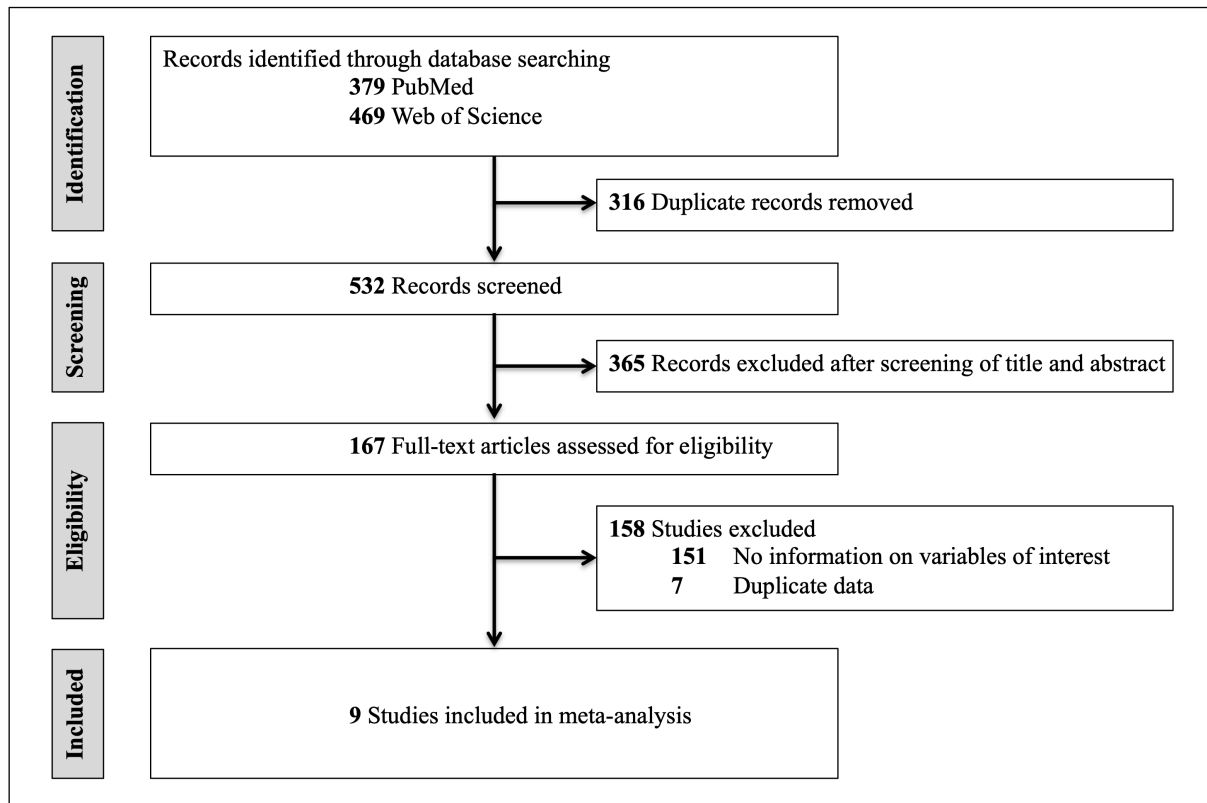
Identification

Records identified through database searching
379 PubMed
469 Web of Science

316 Duplicate records removed

Screening

532 Records screened

365 Records excluded after screening of title and abstract

Eligibility

167 Full-text articles assessed for eligibility

158 Studies excluded
151 No information on variables of interest
7 Duplicate data

Included

9 Studies included in meta-analysis